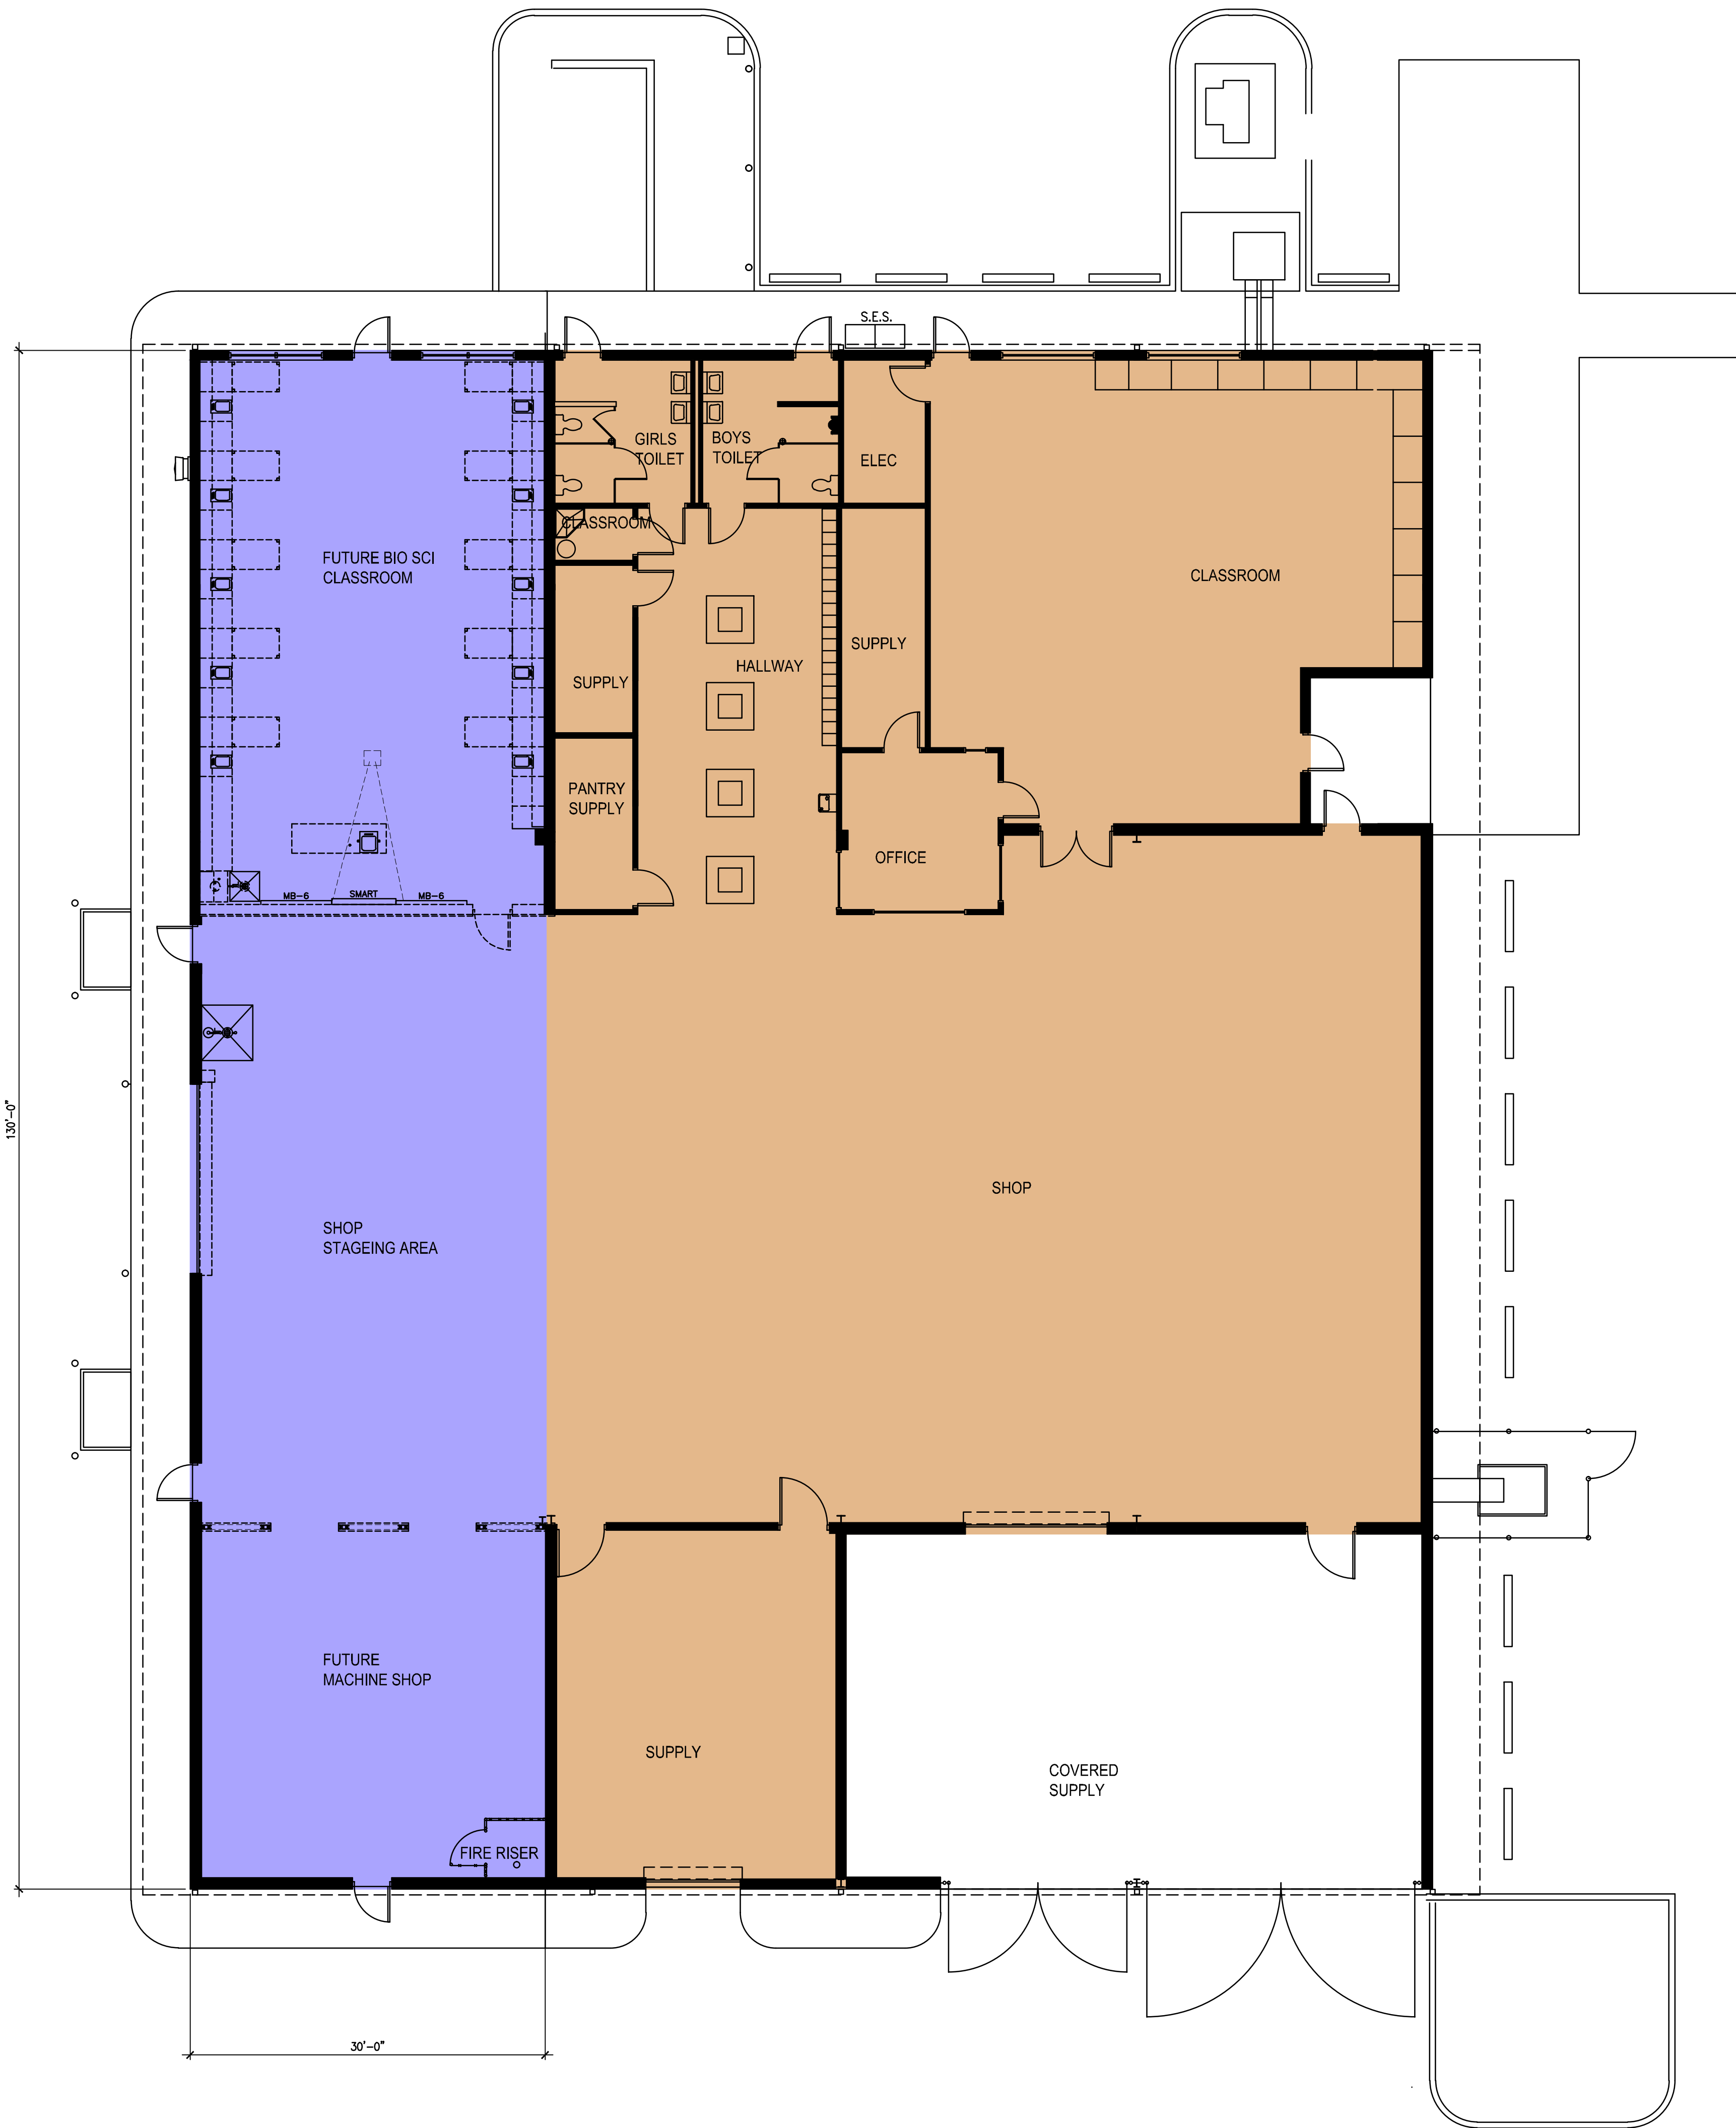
S.E.S.

GIRLS TOILET

BOYS TOILET

ELEC

CLASSROOM

FUTURE BIO SCI CLASSROOM

CLASSROOM

SUPPLY

HALLWAY

SUPPLY

PANTRY SUPPLY

OFFICE

MB-6

SMART

MB-6

130'-0"

SHOP

SHOP STAGEING AREA

FUTURE MACHINE SHOP

SUPPLY

COVERED SUPPLY

FIRE RISER

30'-0"